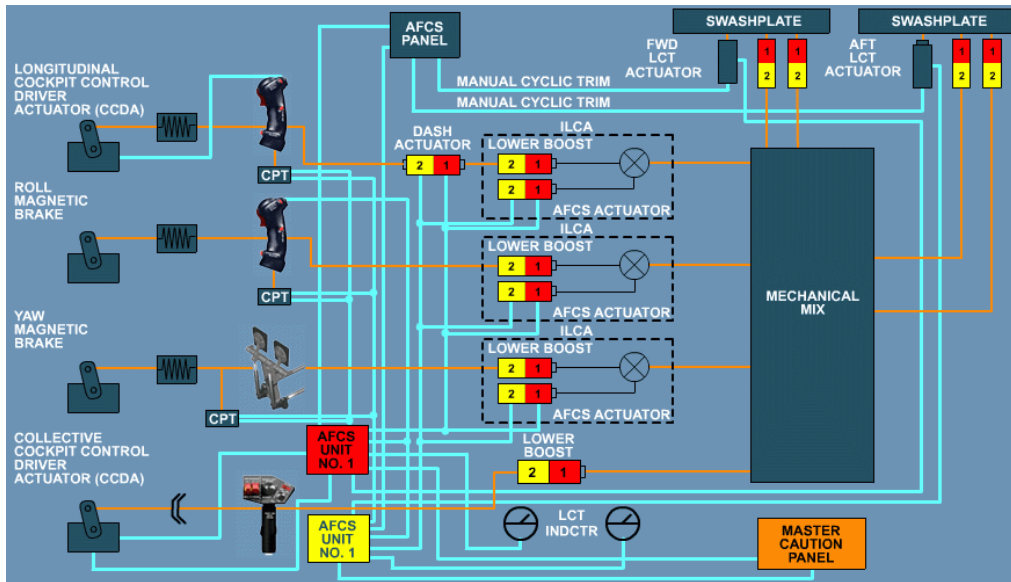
AFCS PANEL

SWASHPLATE

SWASHPLATE

FWD LCT ACTUATOR

AFT LCT ACTUATOR

1
2

1
2

1
2

1
2

LONGITUDINAL COCKPIT CONTROL DRIVER ACTUATOR (CCDA)

MANUAL CYCLIC TRIM

MANUAL CYCLIC TRIM

DASH ACTUATOR

ILCA

LOWER BOOST

2 1

2 1

2 1

CPT

AFCS ACTUATOR

ROLL MAGNETIC BRAKE

ILCA

LOWER BOOST

2 1

2 1

CPT

AFCS ACTUATOR

MECHANICAL MIX

YAW MAGNETIC BRAKE

ILCA

LOWER BOOST

2 1

2 1

CPT

AFCS ACTUATOR

COLLECTIVE COCKPIT CONTROL DRIVER ACTUATOR (CCDA)

AFCS UNIT NO. 1

LOWER BOOST

2 1

AFCS UNIT NO. 1

LCT INDCTR

MASTER CAUTION PANEL